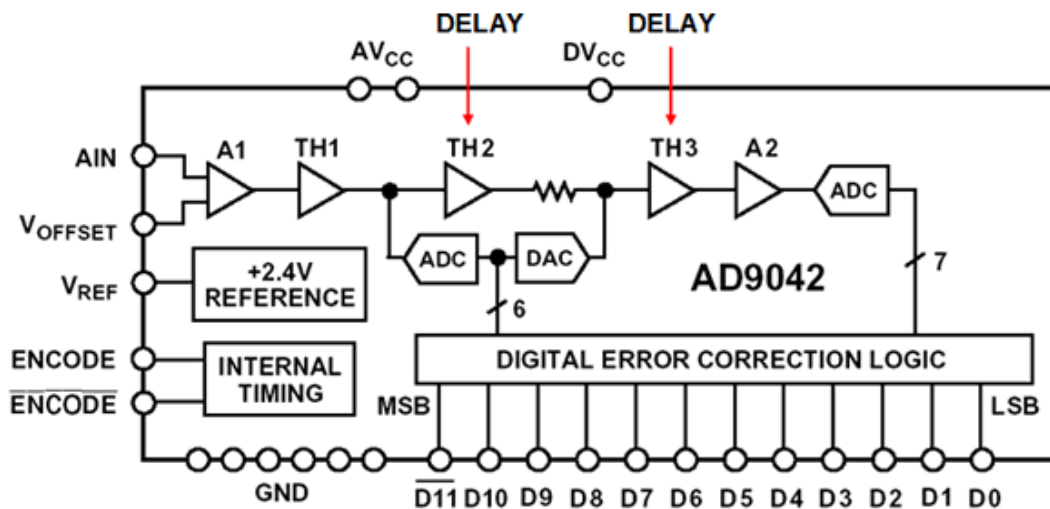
DELAY
DELAY
$AV_{CC}$
$DV_{CC}$
AIN
$V_{OFFSET}$
$V_{REF}$
ENCODE
$\overline{ENCODE}$
A1
TH1
TH2
TH3
A2
ADC
ADC
DAC
+2.4V REFERENCE
AD9042
6
7
INTERNAL TIMING
DIGITAL ERROR CORRECTION LOGIC
MSB
LSB
GND
$\overline{D11}$ D10 D9 D8 D7 D6 D5 D4 D3 D2 D1 D0